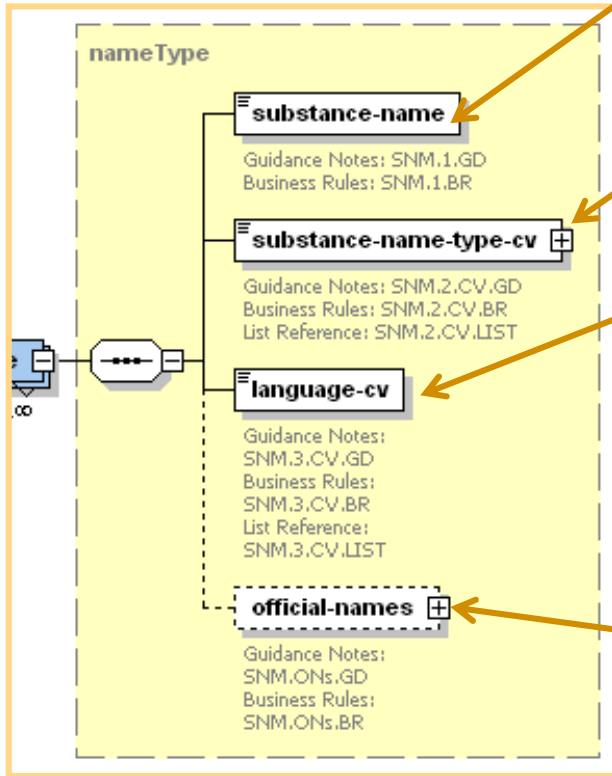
nameType

substance-name
Guidance Notes: SNM.1.GD
Business Rules: SNM.1.BR

substance-name-type-cv
Guidance Notes: SNM.2.CV.GD
Business Rules: SNM.2.CV.BR
List Reference: SNM.2.CV.LIST

language-cv
Guidance Notes: SNM.3.CV.GD
Business Rules: SNM.3.CV.BR
List Reference: SNM.3.CV.LIST

official-names
Guidance Notes: SNM.ONs.GD
Business Rules: SNM.ONs.BR

e
..∞